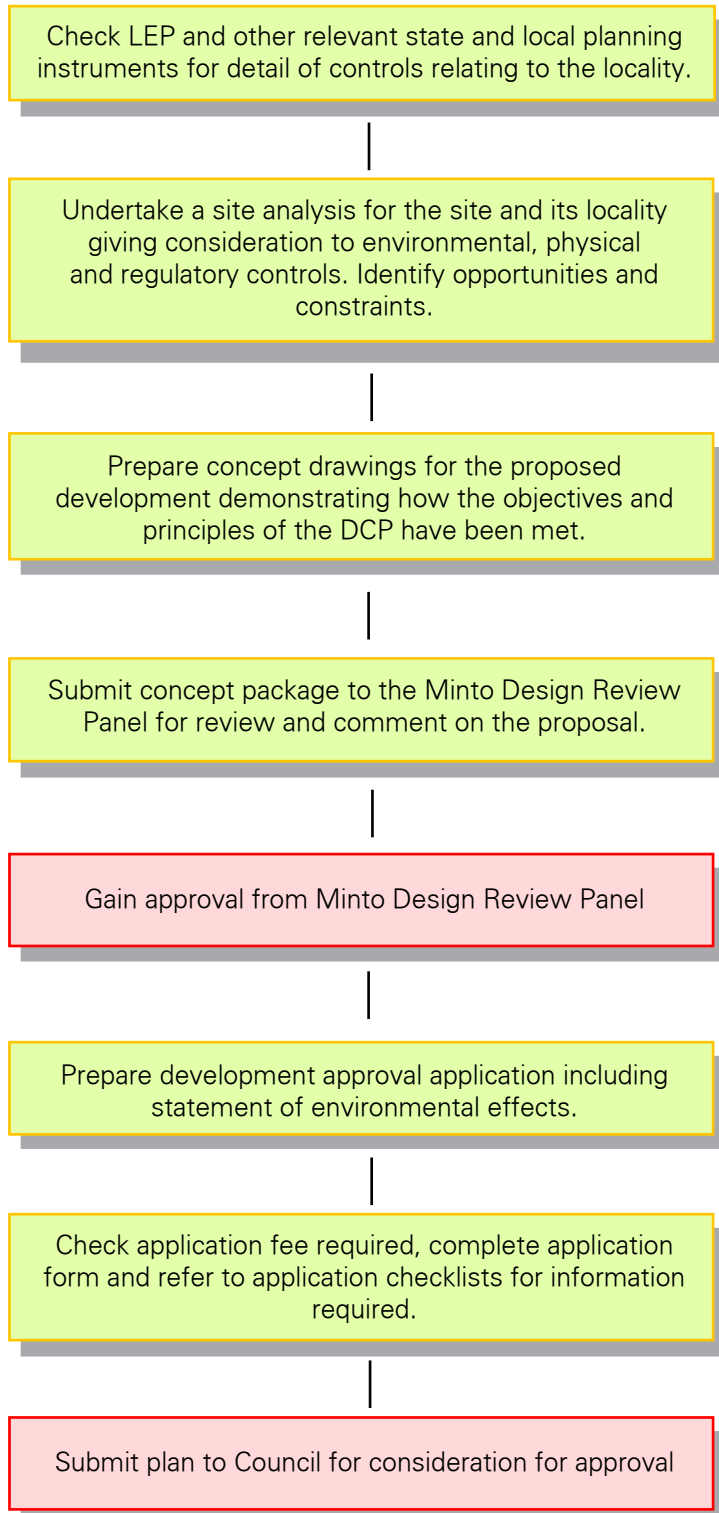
Check LEP and other relevant state and local planning instruments for detail of controls relating to the locality.

Undertake a site analysis for the site and its locality giving consideration to environmental, physical and regulatory controls. Identify opportunities and constraints.

Prepare concept drawings for the proposed development demonstrating how the objectives and principles of the DCP have been met.

Submit concept package to the Minto Design Review Panel for review and comment on the proposal.

Gain approval from Minto Design Review Panel

Prepare development approval application including statement of environmental effects.

Check application fee required, complete application form and refer to application checklists for information required.

Submit plan to Council for consideration for approval